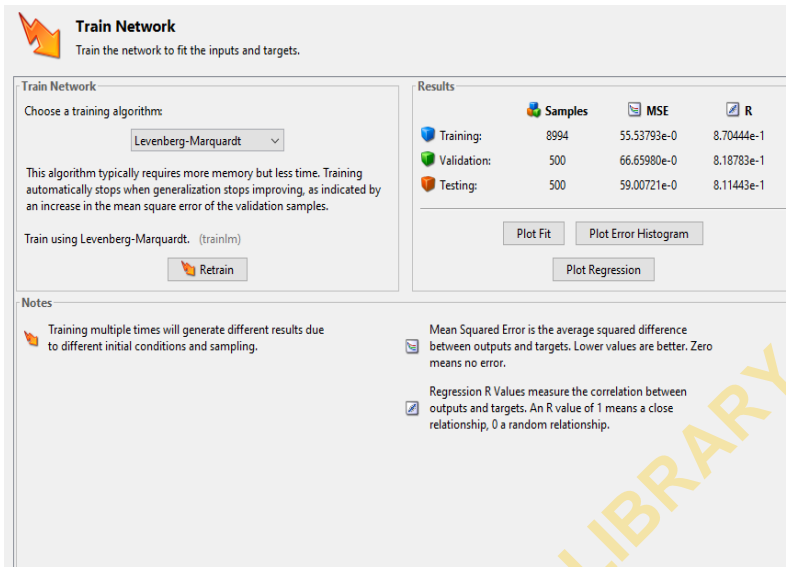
Train Network
Train the network to fit the inputs and targets.

Train Network

Choose a training algorithm:

Levenberg-Marquardt

This algorithm typically requires more memory but less time. Training automatically stops when generalization stops improving, as indicated by an increase in the mean square error of the validation samples.

Train using Levenberg-Marquardt. (trainlm)

Retrain

Results

| | Samples | MSE | R |
|---|---|---|---|
| Training: | 8994 | 55.53793e-0 | 8.70444e-1 |
| Validation: | 500 | 66.65980e-0 | 8.18783e-1 |
| Testing: | 500 | 59.00721e-0 | 8.11443e-1 |

Plot Fit
Plot Error Histogram
Plot Regression

Notes

Training multiple times will generate different results due to different initial conditions and sampling.

Mean Squared Error is the average squared difference between outputs and targets. Lower values are better. Zero means no error.

Regression R Values measure the correlation between outputs and targets. An R value of 1 means a close relationship, 0 a random relationship.

LIBRARY